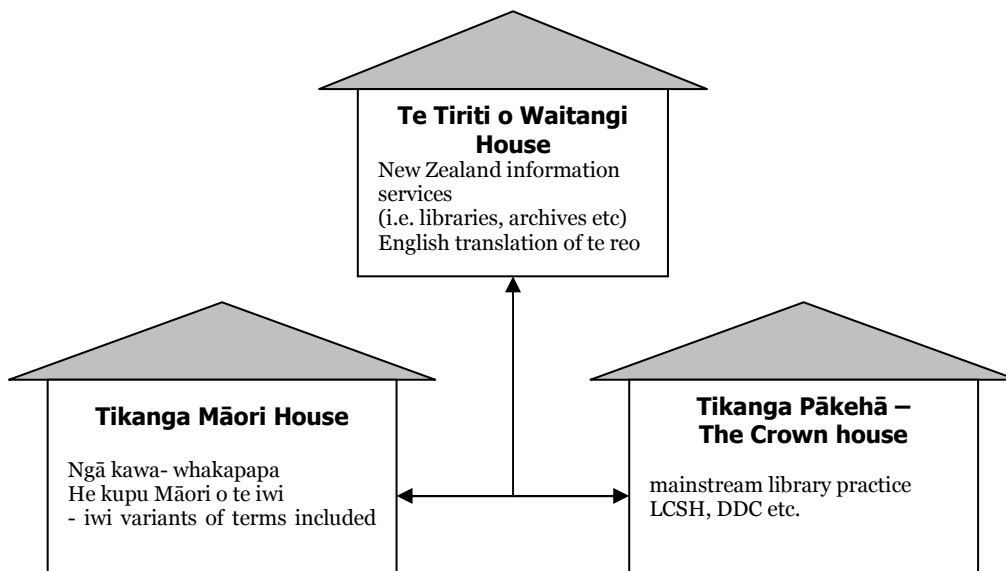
**Te Tiriti o Waitangi House**

New Zealand information services
(i.e. libraries, archives etc)
English translation of te reo

**Tikanga Māori House**

Ngā kawa- whakapapa
He kupu Māori o te iwi
- iwi variants of terms included

**Tikanga Pākehā – The Crown house**

mainstream library practice
LCSH, DDC etc.